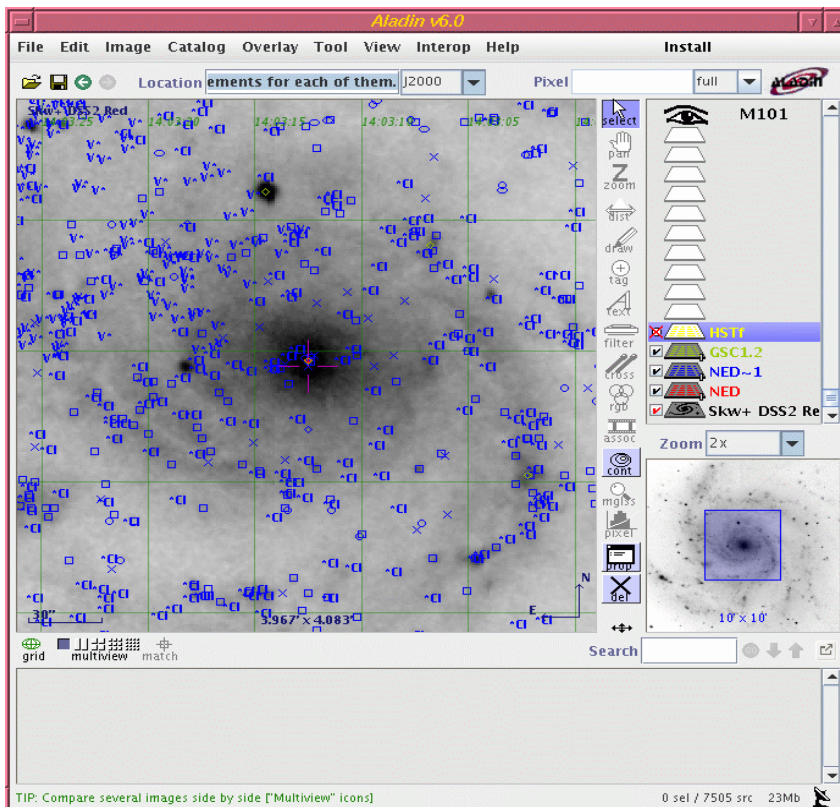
Aladin v6.0

File Edit Image Catalog Overlay Tool View Interop Help Install

Location ements for each of them. J2000 Pixel full

Skw+ DSS2 Red

14:03:25 14:03:20 14:03:15 14:03:10 14:03:05

select
pan
zoom
dist
draw
tag
text
filter
cross
rgb
assoc
cont
mglss
pixel
prop
del

M101

HSTf
GSC1.2
NED~1
NED
Skw+ DSS2 Re

Zoom 2x

10' x 10'

30"
5.967' x 4.083'
N
E

grid multiview match

Search

TIP: Compare several images side by side ["Multiview" icons]

0 sel / 7505 src 23Mb